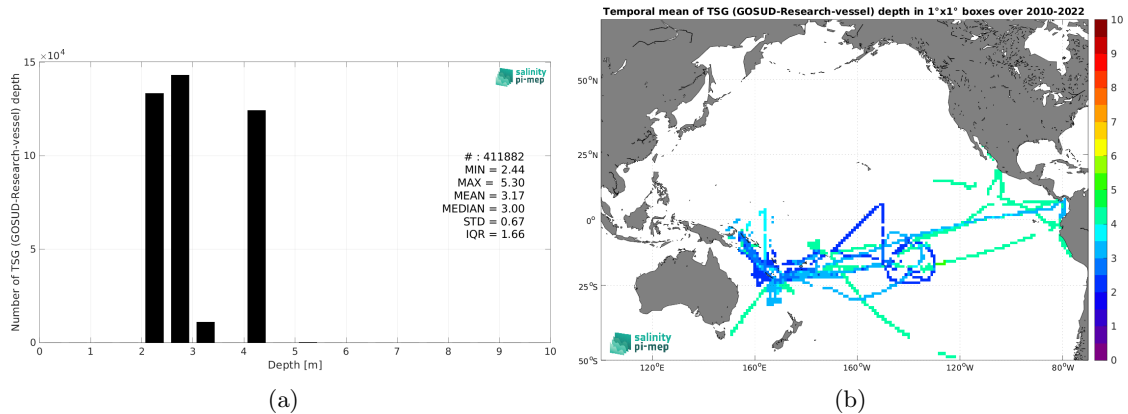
$\times10^4$
15
10
5
0
Number of TSG (GOSUD-Research-vessel) depth
salinity pi-mep
# : 411882
MIN = 2.44
MAX = 5.30
MEAN = 3.17
MEDIAN = 3.00
STD = 0.67
IQR = 1.66
0 1 2 3 4 5 6 7 8 9 10
Depth [m]
(a)

Temporal mean of TSG (GOSUD-Research-vessel) depth in 1°x1° boxes over 2010-2022
50°N
25°N
0°
25°S
50°S
120°E 160°E 160°W 120°W 80°W
salinity pi-mep
10
9
8
7
6
5
4
3
2
1
0
(b)